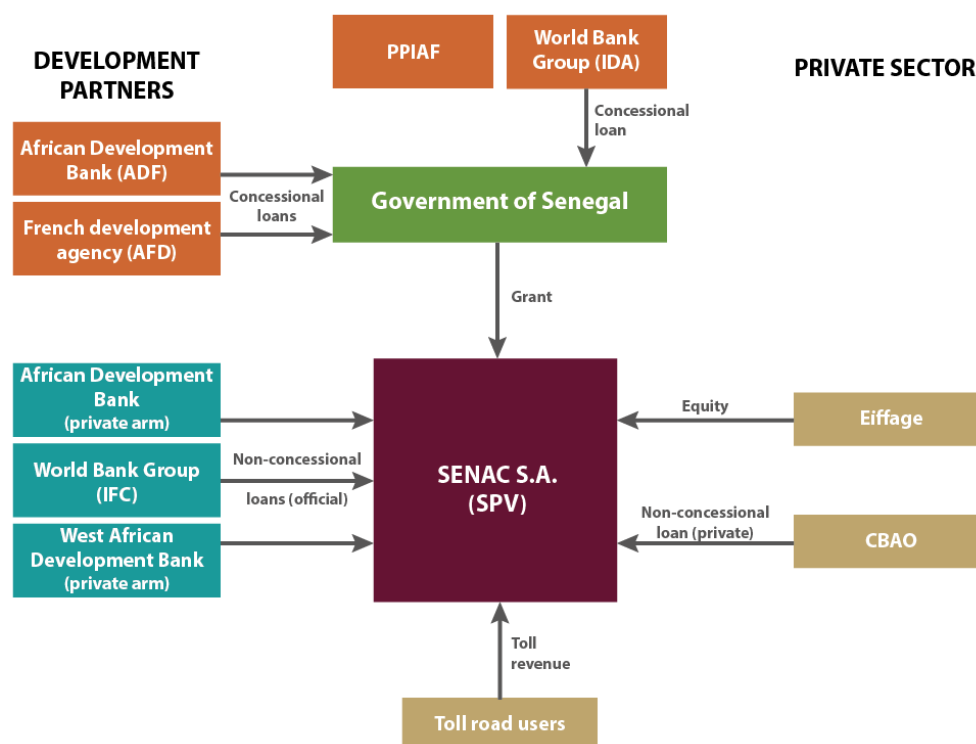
DEVELOPMENT PARTNERS

PPIAF

World Bank Group (IDA)

PRIVATE SECTOR

Concessional loan

African Development Bank (ADF)

French development agency (AFD)

Concessional loans

Government of Senegal

Grant

African Development Bank (private arm)

World Bank Group (IFC)

West African Development Bank (private arm)

Non-concessional loans (official)

SENAC S.A. (SPV)

Equity

Eiffage

Non-concessional loan (private)

CBAO

Toll revenue

Toll road users